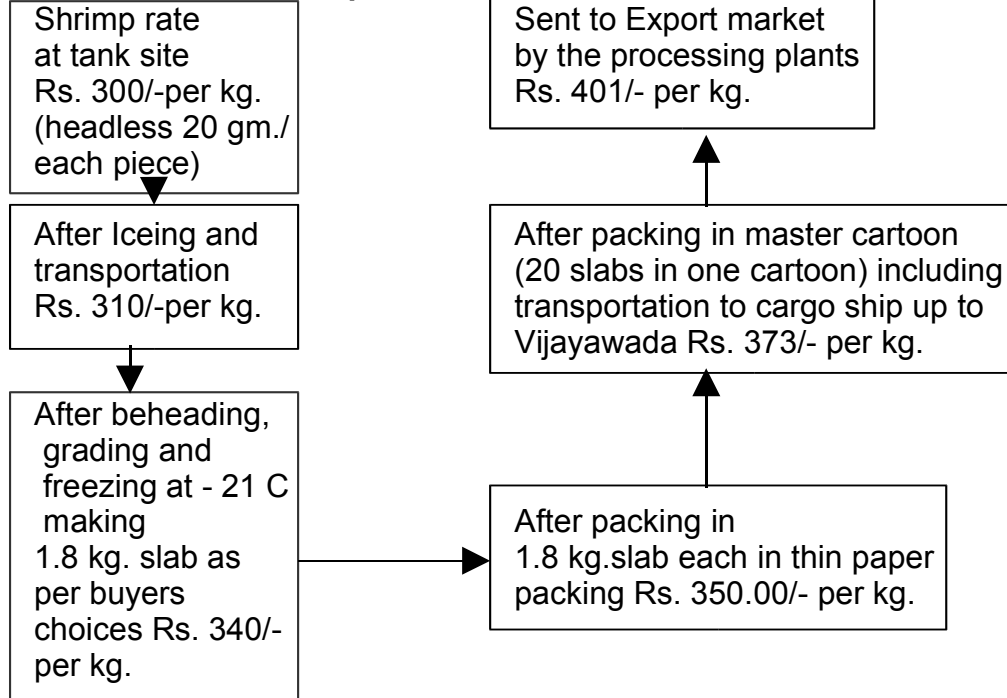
Shrimp rate at tank site Rs. 300/-per kg. (headless 20 gm./ each piece)

After Iceing and transportation Rs. 310/-per kg.

After beheading, grading and freezing at - 21 C making 1.8 kg. slab as per buyers choices Rs. 340/- per kg.

After packing in 1.8 kg.slab each in thin paper packing Rs. 350.00/- per kg.

After packing in master cartoon (20 slabs in one cartoon) including transportation to cargo ship up to Vijayawada Rs. 373/- per kg.

Sent to Export market by the processing plants Rs. 401/- per kg.